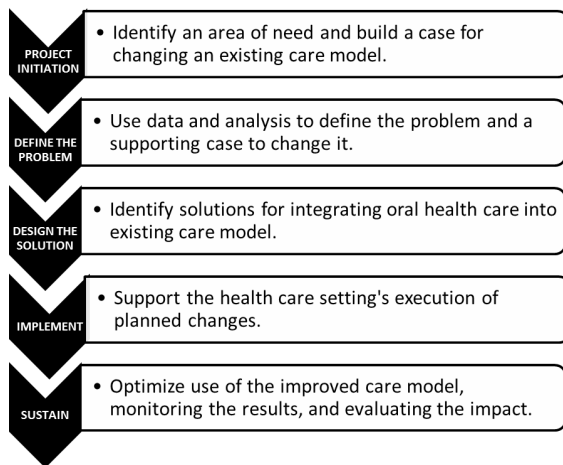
PROJECT INITIATION

• Identify an area of need and build a case for changing an existing care model.

DEFINE THE PROBLEM

• Use data and analysis to define the problem and a supporting case to change it.

DESIGN THE SOLUTION

• Identify solutions for integrating oral health care into existing care model.

IMPLEMENT

• Support the health care setting's execution of planned changes.

SUSTAIN

• Optimize use of the improved care model, monitoring the results, and evaluating the impact.